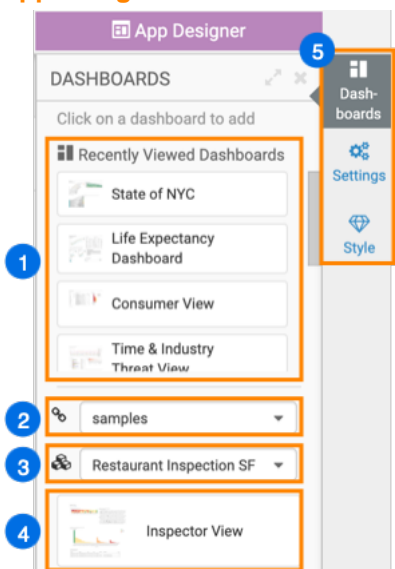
App Designer

DASHBOARDS

Click on a dashboard to add

Recently Viewed Dashboards

State of NYC

Life Expectancy Dashboard

Consumer View

Time & Industry Threat View

1

2

samples

3

Restaurant Inspection SF

4

Inspector View

5

Dash-boards

Settings

Style